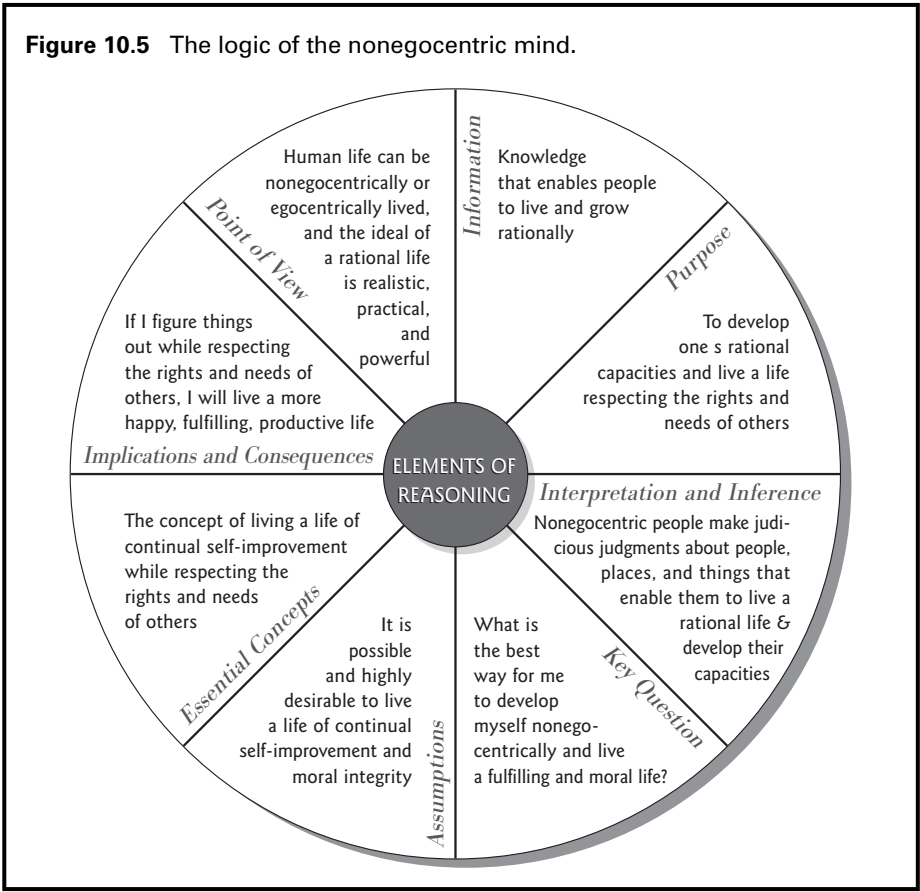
**Figure 10.5** The logic of the nonegocentric mind.

Point of View

Human life can be nonegocentrically or egocentrically lived, and the ideal of a rational life is realistic, practical, and powerful

Information

Knowledge that enables people to live and grow rationally

Purpose

To develop one s rational capacities and live a life respecting the rights and needs of others

Interpretation and Inference

Nonegocentric people make judicious judgments about people, places, and things that enable them to live a rational life & develop their capacities

Key Question

What is the best way for me to develop myself nonegocentrically and live a fulfilling and moral life?

Assumptions

It is possible and highly desirable to live a life of continual self-improvement and moral integrity

Essential Concepts

The concept of living a life of continual self-improvement while respecting the rights and needs of others

Implications and Consequences

If I figure things out while respecting the rights and needs of others, I will live a more happy, fulfilling, productive life

ELEMENTS OF REASONING